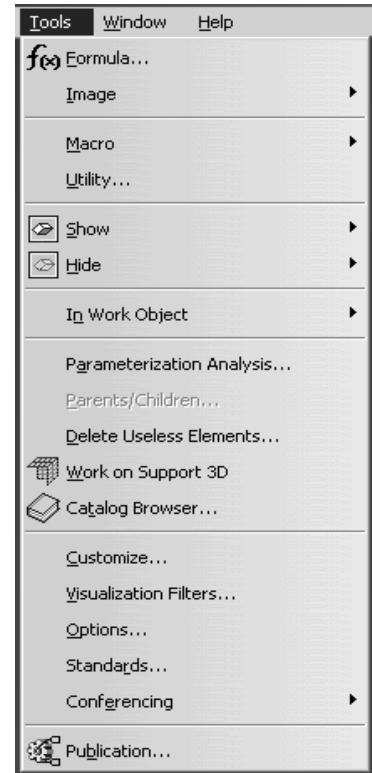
Tools Window Help

f(x) Formula...

Image

Macro

Utility...

Show

Hide

In Work Object

Parameterization Analysis...

Parents/Children...

Delete Useless Elements...

Work on Support 3D

Catalog Browser...

Customize...

Visualization Filters...

Options...

Standards...

Conferencing

Publication...